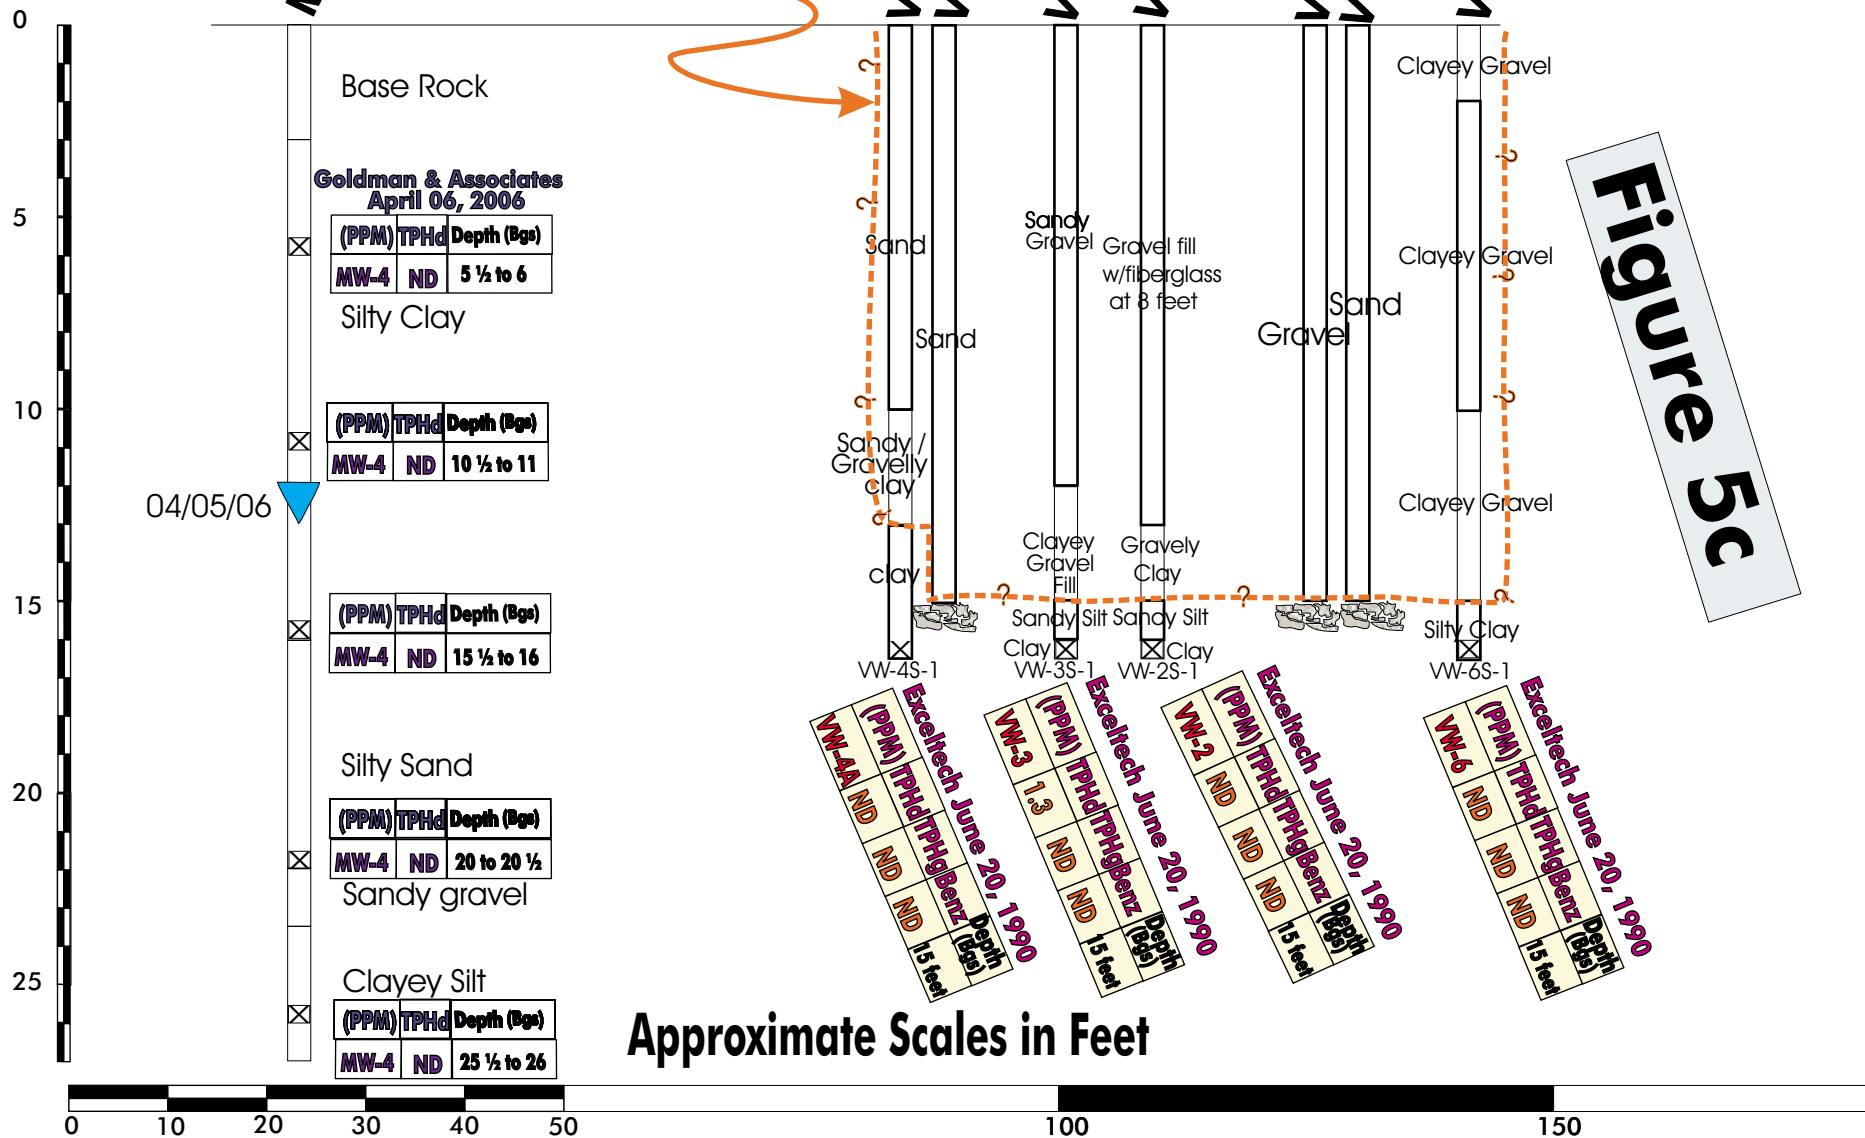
0
5
10
15
20
25

Base Rock

Goldman & Associates
April 06, 2006

| (PPM) | TPHd | Depth (Bgs) |
|---|---|---|
| MW-4 | ND | 5 ½ to 6 |

Silty Clay

| (PPM) | TPHd | Depth (Bgs) |
|---|---|---|
| MW-4 | ND | 10 ½ to 11 |

04/05/06

| (PPM) | TPHd | Depth (Bgs) |
|---|---|---|
| MW-4 | ND | 15 ½ to 16 |

Silty Sand

| (PPM) | TPHd | Depth (Bgs) |
|---|---|---|
| MW-4 | ND | 20 to 20 ½ |

Sandy gravel

Clayey Silt

| (PPM) | TPHd | Depth (Bgs) |
|---|---|---|
| MW-4 | ND | 25 ½ to 26 |

?
?
Sand
Sand
?
Sandy / Gravelly clay
?
clay
Sandy Gravel
Gravel fill w/fiberglass at 8 feet
Clayey Gravel Fill
Gravely Clay
?
Sandy Silt
Sandy Silt
Clay
Clay
?
Sand
Gravel
Clayey Gravel
Clayey Gravel
Clayey Gravel
?
?
?
?
Silty Clay
VW-4S-1
VW-3S-1
VW-2S-1
VW-6S-1

Figure 5c

Exceltech June 20, 1990
| (PPM) | TPHd | TPHg | Benz | Depth (Bgs) |
|---|---|---|---|---|
| VW-4A | ND | ND | ND | 15 feet |

Exceltech June 20, 1990
| (PPM) | TPHd | TPHg | Benz | Depth (Bgs) |
|---|---|---|---|---|
| VW-3 | 1.3 | ND | ND | 15 feet |

Exceltech June 20, 1990
| (PPM) | TPHd | TPHg | Benz | Depth (Bgs) |
|---|---|---|---|---|
| VW-2 | ND | ND | ND | 15 feet |

Exceltech June 20, 1990
| (PPM) | TPHd | TPHg | Benz | Depth (Bgs) |
|---|---|---|---|---|
| VW-6 | ND | ND | ND | 15 feet |

Approximate Scales in Feet

0 10 20 30 40 50 100 150